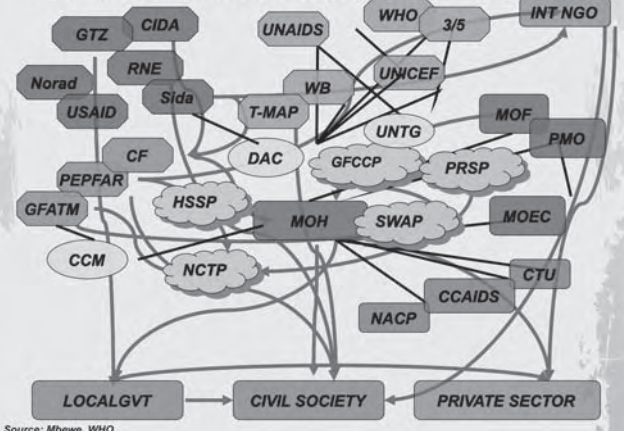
GTZ
CIDA
UNAIDS
WHO
3/5
INT NGO
Norad
RNE
USAID
Sida
WB
UNICEF
T-MAP
UNTG
MOF
PMO
DAC
GFCCP
PRSP
CF
PEPFAR
HSSP
GFATM
MOH
SWAP
MOEC
CCM
NCTP
CTU
CCAIDS
NACP
LOCALGVT
CIVIL SOCIETY
PRIVATE SECTOR
Source: Mbewe, WHO